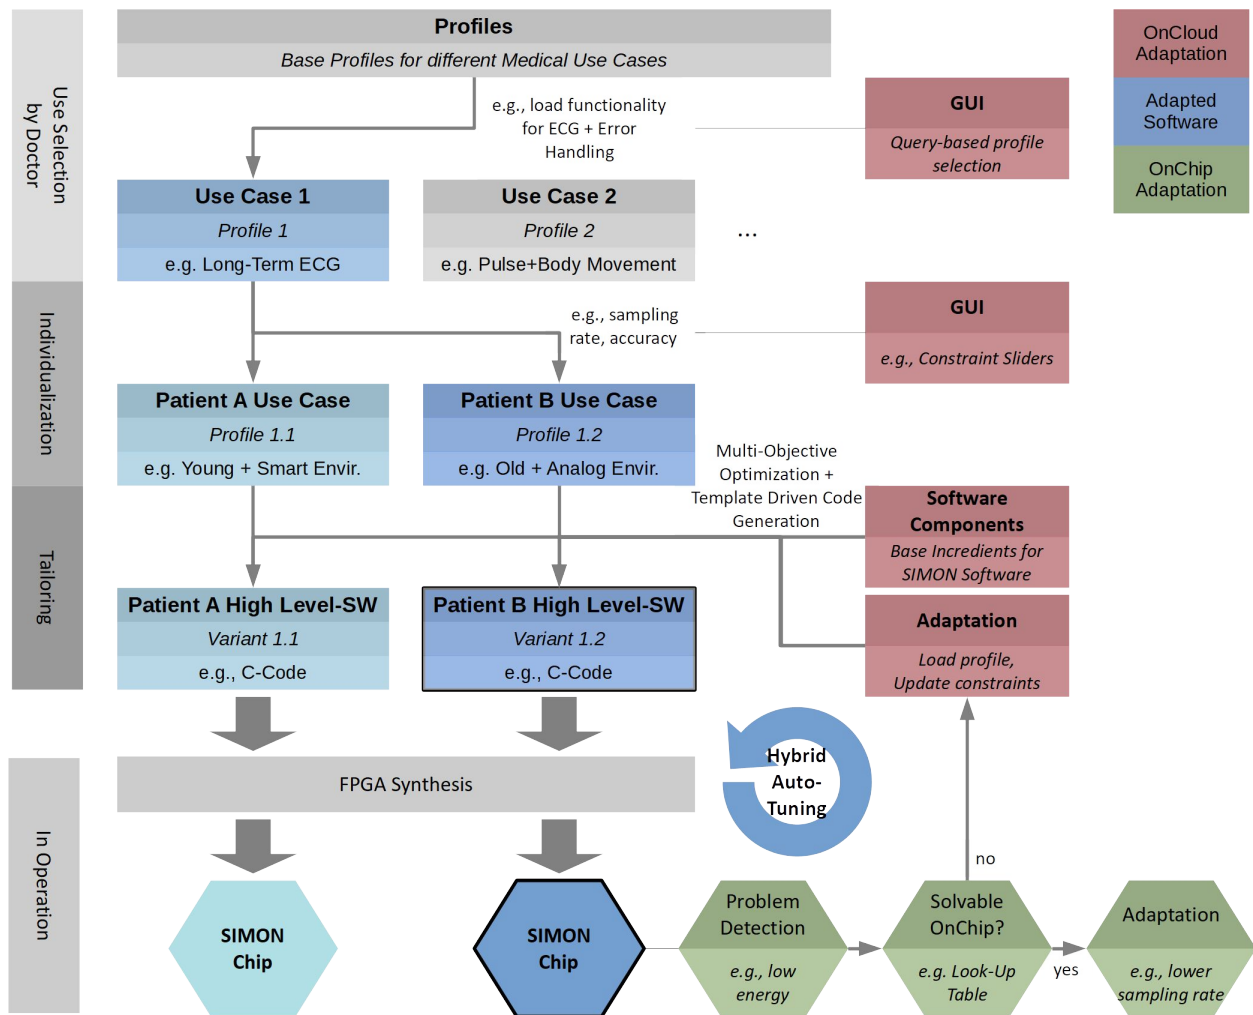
Use Selection by Doctor

Individualization

Tailoring

In Operation

Profiles
Base Profiles for different Medical Use Cases

e.g., load functionality for ECG + Error Handling

GUI
Query-based profile selection

OnCloud Adaptation

Adapted Software

OnChip Adaptation

Use Case 1
Profile 1
e.g. Long-Term ECG

Use Case 2
Profile 2
e.g. Pulse+Body Movement

...

e.g., sampling rate, accuracy

GUI
e.g., Constraint Sliders

Patient A Use Case
Profile 1.1
e.g. Young + Smart Envir.

Patient B Use Case
Profile 1.2
e.g. Old + Analog Envir.

Multi-Objective Optimization + Template Driven Code Generation

Software Components
Base Incredients for SIMON Software

Patient A High Level-SW
Variant 1.1
e.g., C-Code

Patient B High Level-SW
Variant 1.2
e.g., C-Code

Adaptation
Load profile, Update constraints

FPGA Synthesis

Hybrid Auto-Tuning

no

SIMON Chip

SIMON Chip

Problem Detection
e.g., low energy

Solvable OnChip?
e.g. Look-Up Table

yes

Adaptation
e.g., lower sampling rate